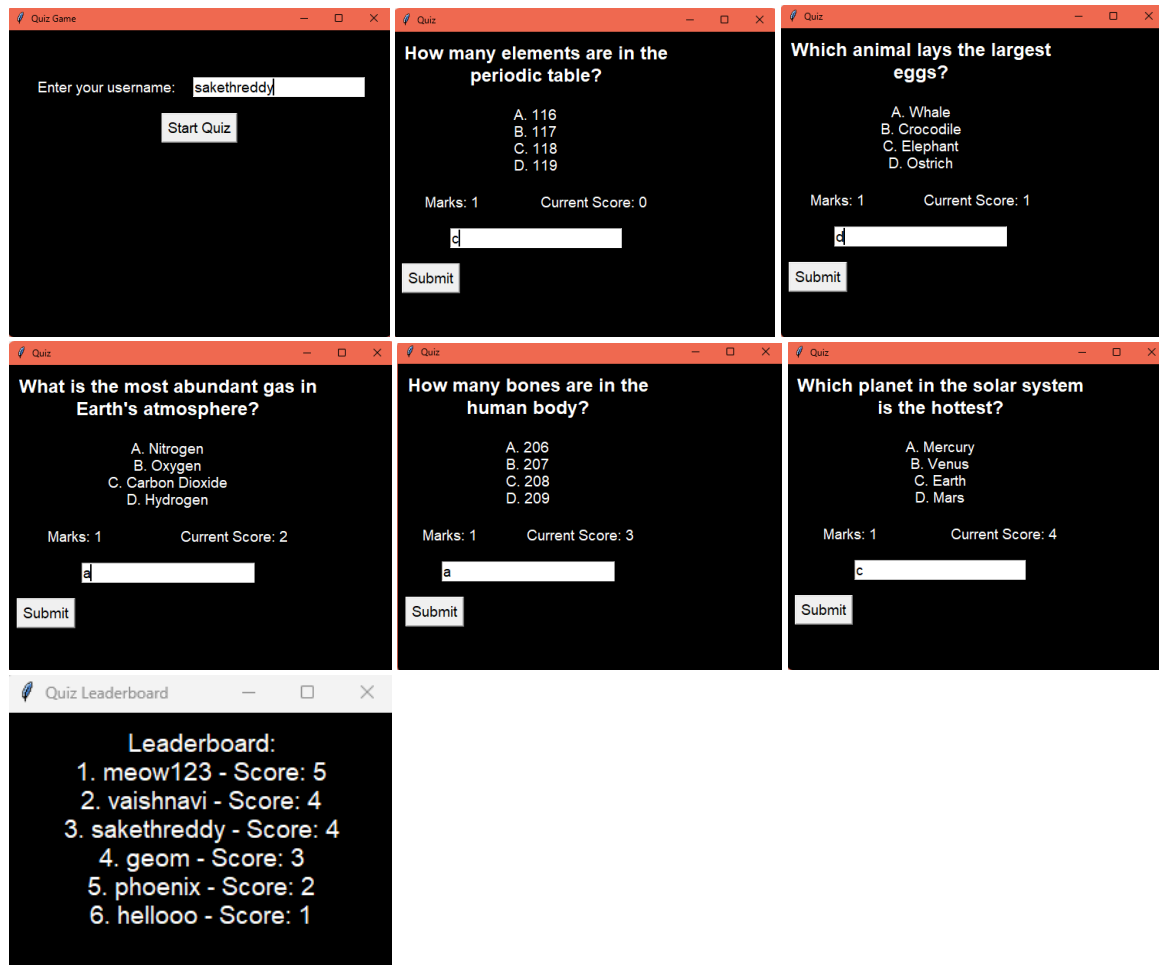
Quiz Game

Enter your username: sakethreddy

Start Quiz

Quiz

How many elements are in the periodic table?

A. 116
B. 117
C. 118
D. 119

Marks: 1 Current Score: 0

c

Submit

Quiz

Which animal lays the largest eggs?

A. Whale
B. Crocodile
C. Elephant
D. Ostrich

Marks: 1 Current Score: 1

d

Submit

Quiz

What is the most abundant gas in Earth's atmosphere?

A. Nitrogen
B. Oxygen
C. Carbon Dioxide
D. Hydrogen

Marks: 1 Current Score: 2

a

Submit

Quiz

How many bones are in the human body?

A. 206
B. 207
C. 208
D. 209

Marks: 1 Current Score: 3

a

Submit

Quiz

Which planet in the solar system is the hottest?

A. Mercury
B. Venus
C. Earth
D. Mars

Marks: 1 Current Score: 4

c

Submit

Quiz Leaderboard

Leaderboard:
1. meow123 - Score: 5
2. vaishnavi - Score: 4
3. sakethreddy - Score: 4
4. geom - Score: 3
5. phoenix - Score: 2
6. hellooo - Score: 1